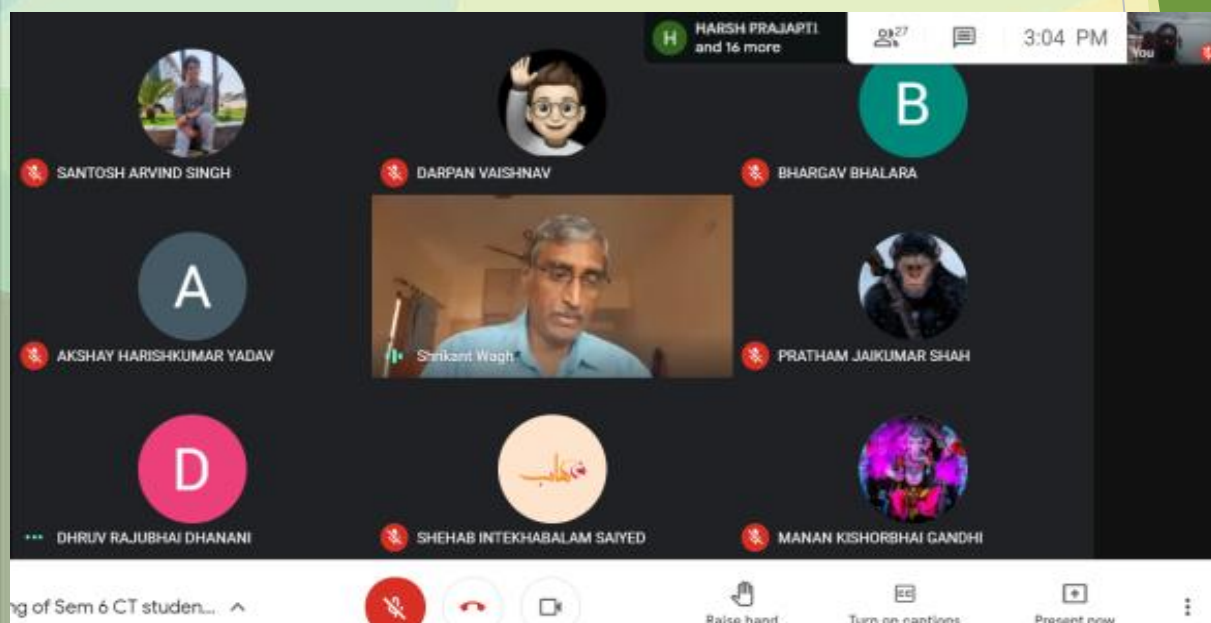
H HARSH PRAJAPTI and 16 more

27

3:04 PM

You

B

SANTOSH ARVIND SINGH

DARPAN VAISHNAV

BHARGAV BHALARA

A

AKSHAY HARISHKUMAR YADAV

Shrikant Wagh

PRATHAM JAIKUMAR SHAH

D

DHRUV RAJUBHAI DHANANI

SHEHAB INTEKHABALAM SAIYED

MANAN KISHORBHAI GANDHI

ng of Sem 6 CT studen...

Raise hand

Turn on captions

Present now